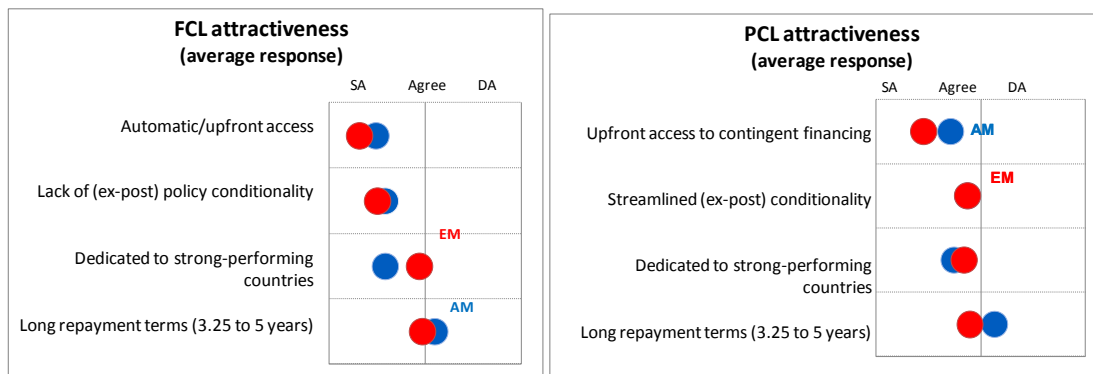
FCL attractiveness
(average response)

SA Agree DA

Automatic/upfront access

Lack of (ex-post) policy conditionality

Dedicated to strong-performing countries

EM

AM

Long repayment terms (3.25 to 5 years)

PCL attractiveness
(average response)

SA Agree DA

Upfront access to contingent financing

AM

EM

Streamlined (ex-post) conditionality

Dedicated to strong-performing countries

Long repayment terms (3.25 to 5 years)